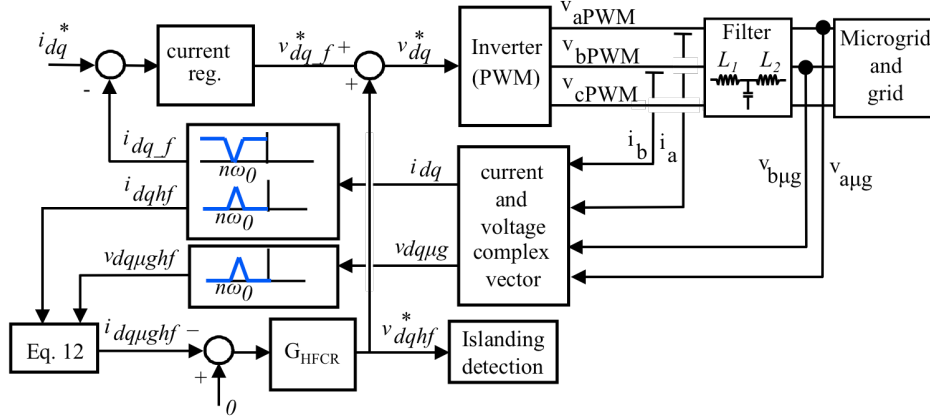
$i_{dq}^{*}$

-

current reg.

$v_{dq\_f}^{*}$ +

+

$v_{dq}^{*}$

Inverter (PWM)

$v_{aPWM}$

$v_{bPWM}$

$v_{cPWM}$

Filter

$L_1$ $L_2$

Microgrid and grid

$i_{dq\_f}$

$n\omega_0$

$i_{dqhf}$

$n\omega_0$

$vdq\mu ghf$

$n\omega_0$

$i_{dq}$

$vdq\mu g$

$i_b$ $i_a$

current and voltage complex vector

$v_{b\mu g}$

$v_{a\mu g}$

Eq. 12

$i_{dq\mu ghf}$ −

+

0

$G_{HFCR}$

$v_{dqhf}^{*}$

Islanding detection